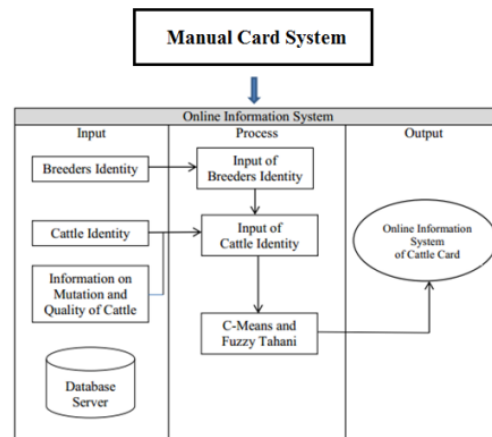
Manual Card System

Online Information System

| Input | Process | Output |
|---|---|---|
| Breeders Identity | Input of Breeders Identity | |
| Cattle Identity | Input of Cattle Identity | Online Information System of Cattle Card |
| Information on Mutation and Quality of Cattle | | |
| Database Server | C-Means and Fuzzy Tahani | |